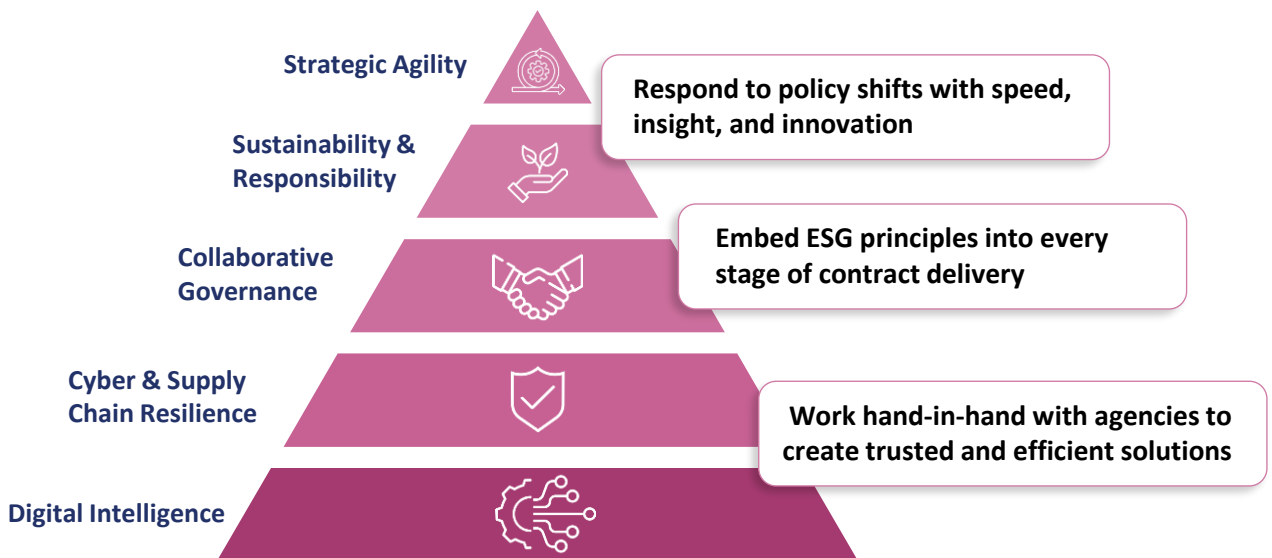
Strategic Agility

Respond to policy shifts with speed, insight, and innovation

Sustainability & Responsibility

Collaborative Governance

Embed ESG principles into every stage of contract delivery

Cyber & Supply Chain Resilience

Work hand-in-hand with agencies to create trusted and efficient solutions

Digital Intelligence